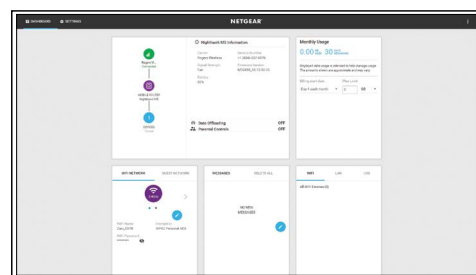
DASHBOARD SETTINGS NETGEAR

Nighthawk M5 Information

Monthly Usage

0.00 Gb 30

Data Offloading OFF

Parental Controls OFF

MY NETWORK GUEST NETWORK

MESSAGES SELECT ALL

NO NEW MESSAGES

WIFI LAN USB

All Wi-Fi Devices (0)

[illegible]